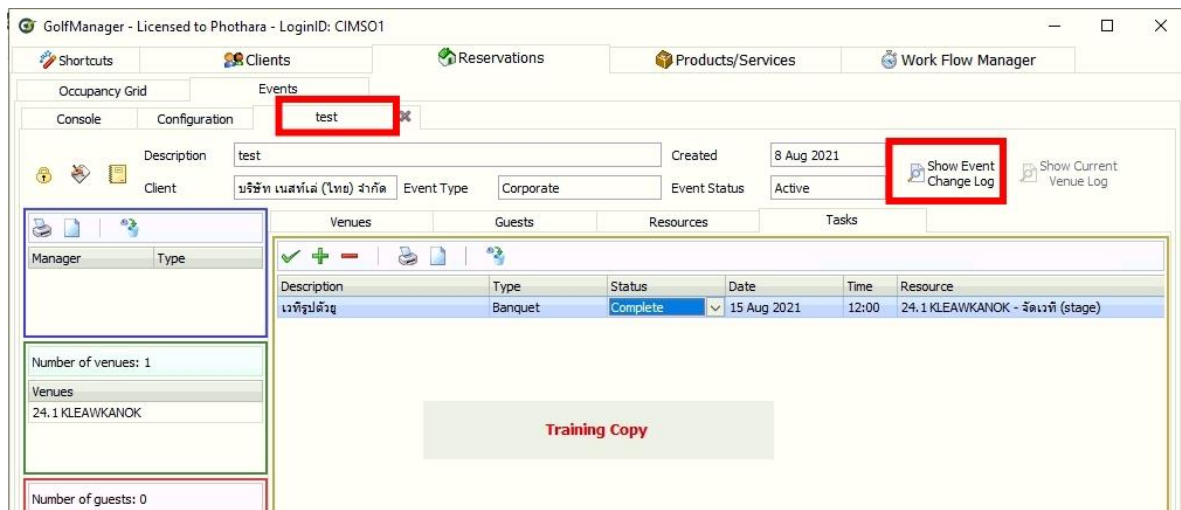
GolfManager - Licensed to Phothara - LoginID: CIMSO1

Shortcuts
Clients
Reservations
Products/Services
Work Flow Manager

Occupancy Grid
Events

Console
Configuration
test

Description test
Client บริษัท เนสท์เล่ (ไทย) จำกัด
Event Type Corporate
Created 8 Aug 2021
Event Status Active
Show Event Change Log
Show Current Venue Log

Manager | Type

Venues
Guests
Resources
Tasks

| Description | Type | Status | Date | Time | Resource |
|---|---|---|---|---|---|
| เวทีรูปตัวยู | Banquet | Complete | 15 Aug 2021 | 12:00 | 24.1 KLEAWKANOK - จัดเวที (stage) |

Number of venues: 1
Venues
24.1 KLEAWKANOK

Training Copy

Number of guests: 0